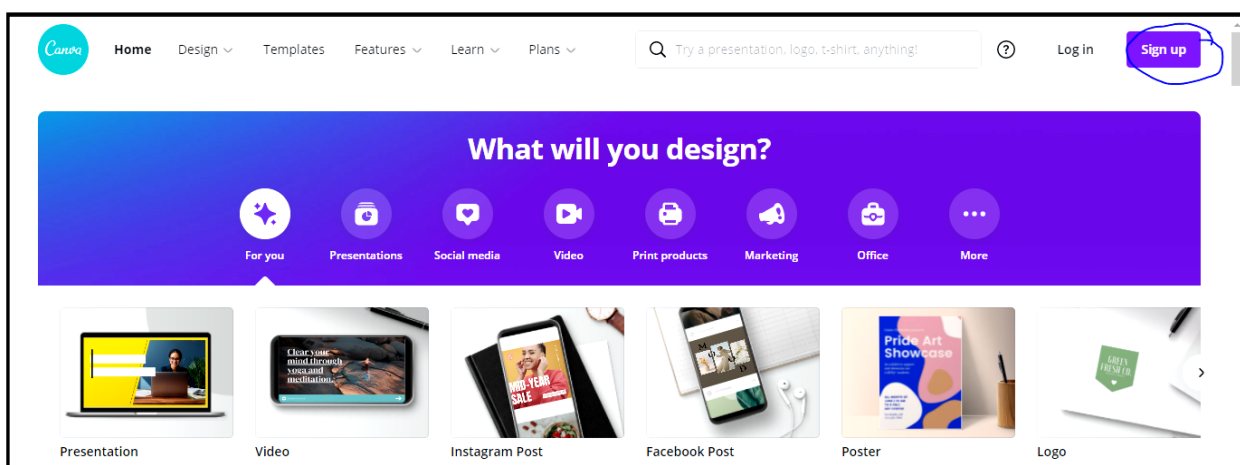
Canva Home Design Templates Features Learn Plans

Try a presentation, logo, t-shirt, anything!

?

Log in

Sign up

What will you design?

For you Presentations Social media Video Print products Marketing Office More

Clear your mind through yoga and meditation.

MID-YEAR SALE

Pride Art Showcase

GREEN FRESH CO.

Presentation

Video

Instagram Post

Facebook Post

Poster

Logo